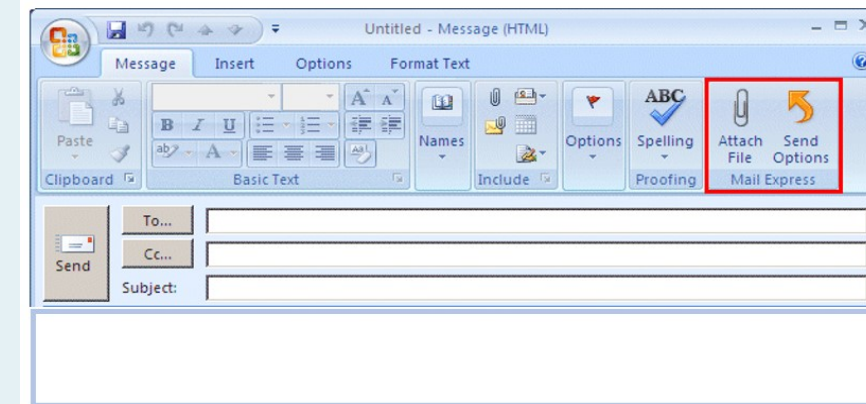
Untitled - Message (HTML)

Message Insert Options Format Text

Paste
Clipboard

B I U
Basic Text

Names

Include

Options

ABC
Spelling
Proofing

Attach File
Send Options
Mail Express

Send
To...
Cc...
Subject: